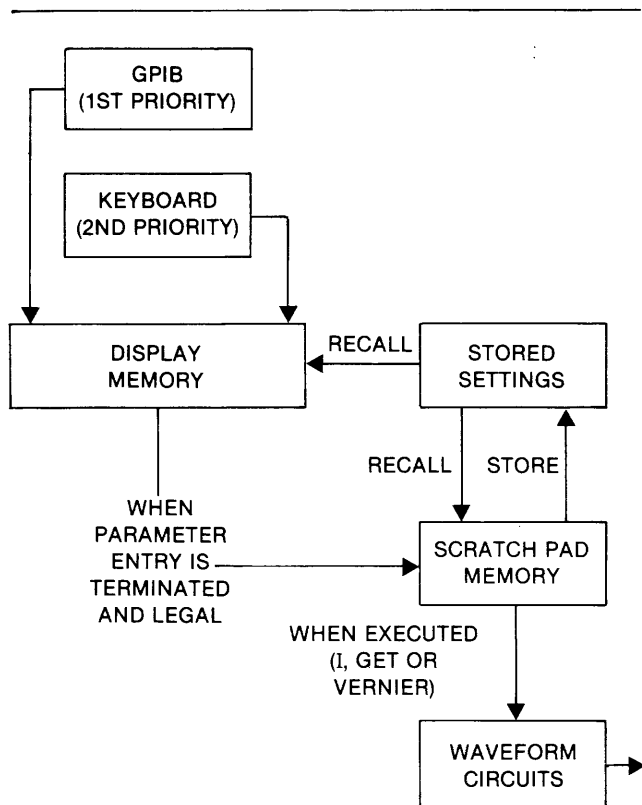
GPIB
(1ST PRIORITY)

KEYBOARD
(2ND PRIORITY)

DISPLAY
MEMORY

RECALL

STORED
SETTINGS

RECALL

STORE

WHEN
PARAMETER
ENTRY IS
TERMINATED
AND LEGAL

SCRATCH PAD
MEMORY

WHEN EXECUTED
(I, GET OR
VERNIER)

WAVEFORM
CIRCUITS